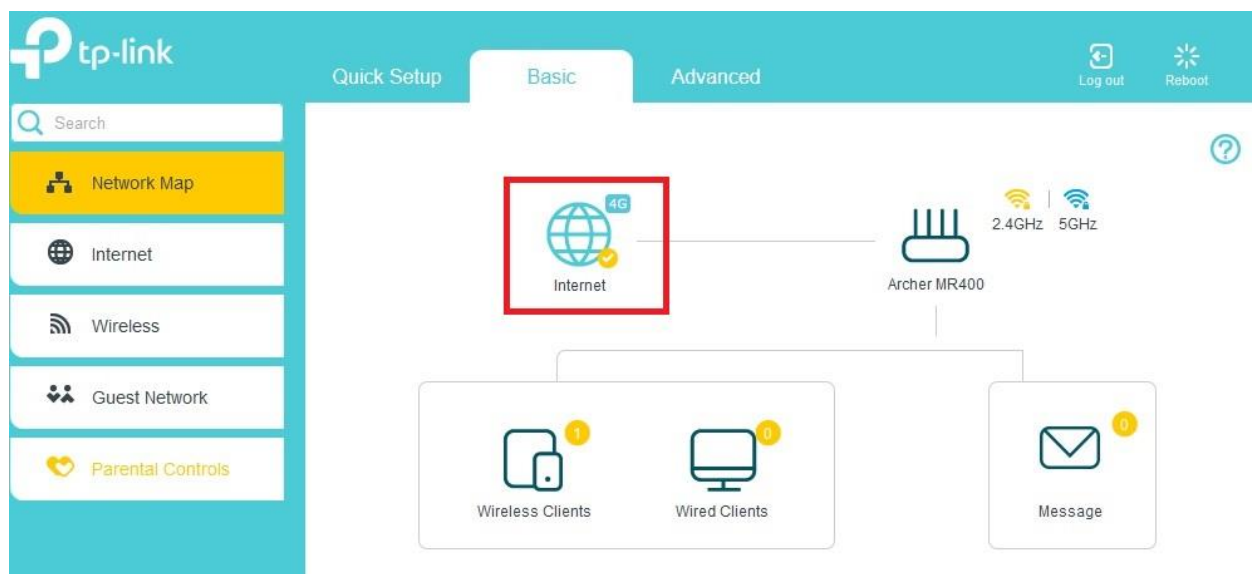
tp-link

Quick Setup
Basic
Advanced

Log out
Reboot

Search

Network Map
Internet
Wireless
Guest Network
Parental Controls

4G
Internet

2.4GHz
5GHz

Archer MR400

1
Wireless Clients

0
Wired Clients

0
Message